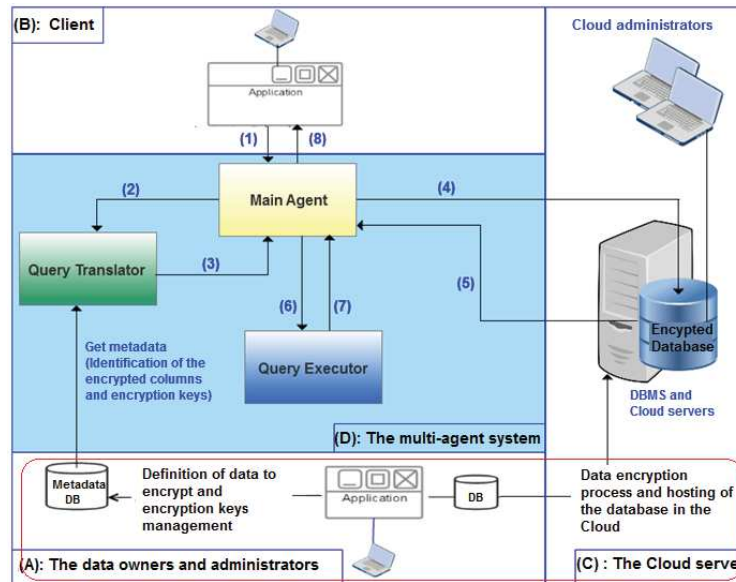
(B): Client

Application

(1)

(8)

Main Agent

(2)

(4)

Query Translator

(3)

(5)

(6)

(7)

Get metadata (Identification of the encrypted columns and encryption keys)

Query Executor

(D): The multi-agent system

Cloud administrators

Encypted Database

DBMS and Cloud servers

Metadata DB

Definition of data to encrypt and encryption keys management

Application

DB

Data encryption process and hosting of the database in the Cloud

(A): The data owners and administrators

(C) : The Cloud serve